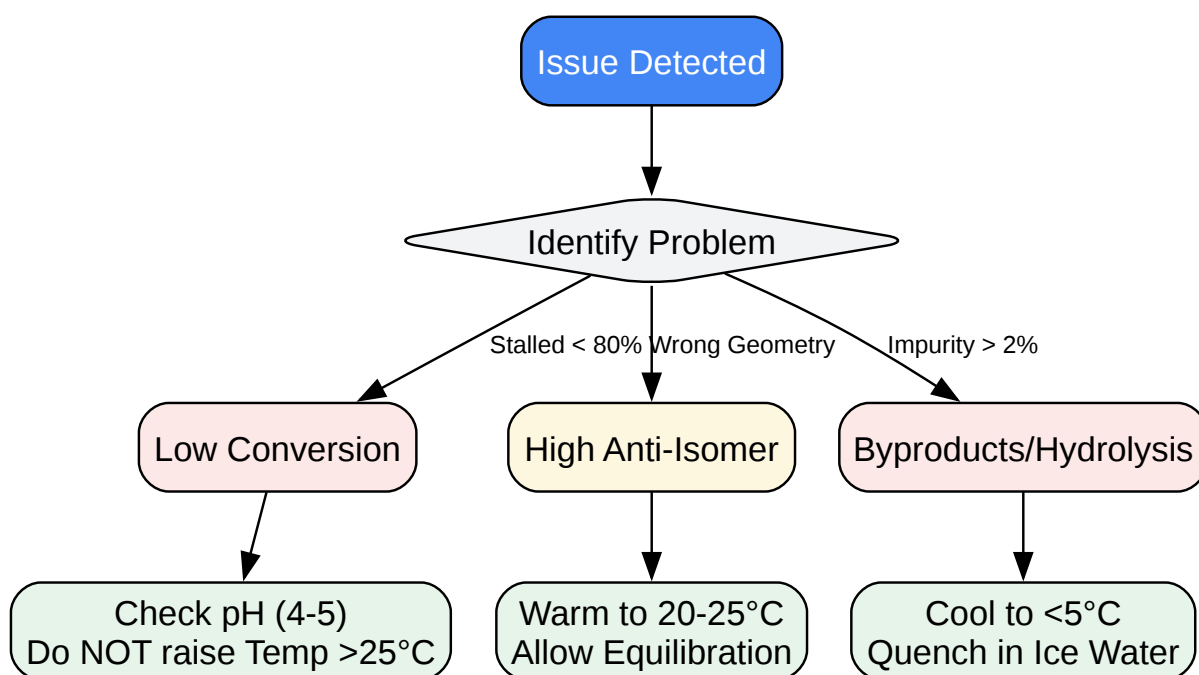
Issue Detected

Identify Problem

Stalled < 80%

Wrong Geometry

Impurity > 2%

Low Conversion

High Anti-Isomer

Byproducts/Hydrolysis

Check pH (4-5)
Do NOT raise Temp >25°C

Warm to 20-25°C
Allow Equilibration

Cool to <5°C
Quench in Ice Water